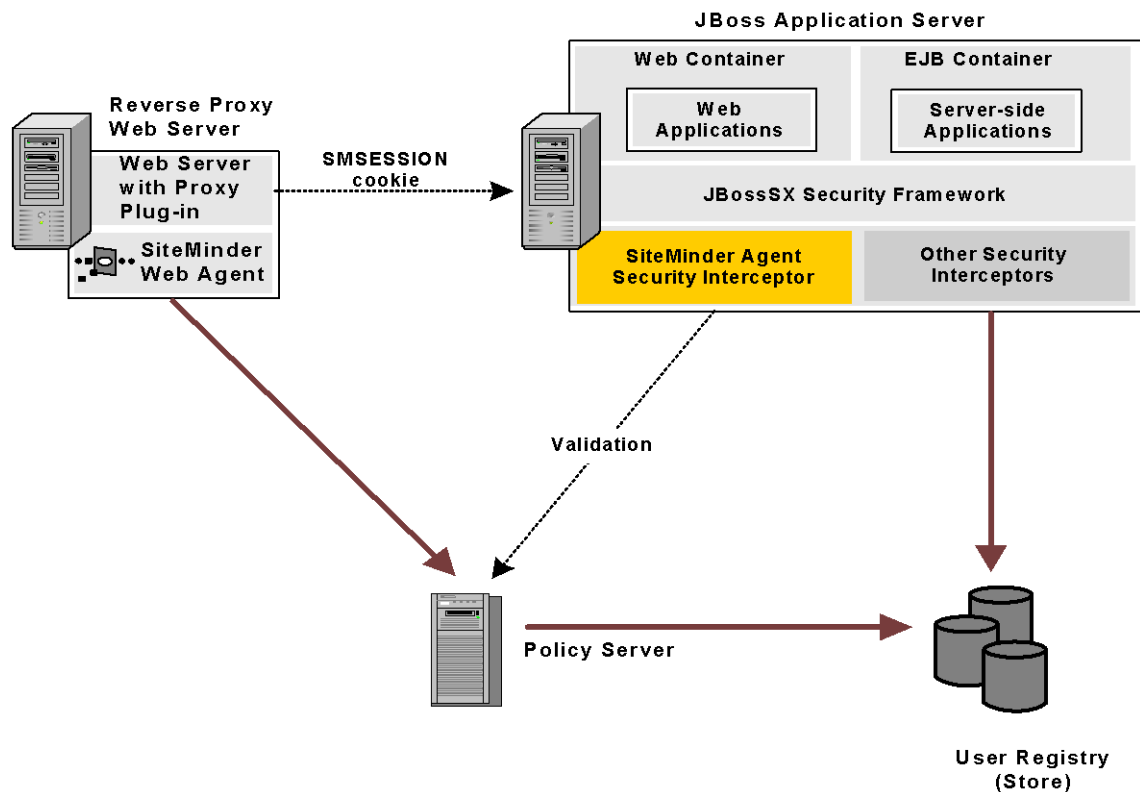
JBoss Application Server

Reverse Proxy Web Server

Web Server with Proxy Plug-in

SiteMinder Web Agent

SMSESSION cookie

Web Container

Web Applications

EJB Container

Server-side Applications

JBossSX Security Framework

SiteMinder Agent Security Interceptor

Other Security Interceptors

Validation

Policy Server

User Registry (Store)